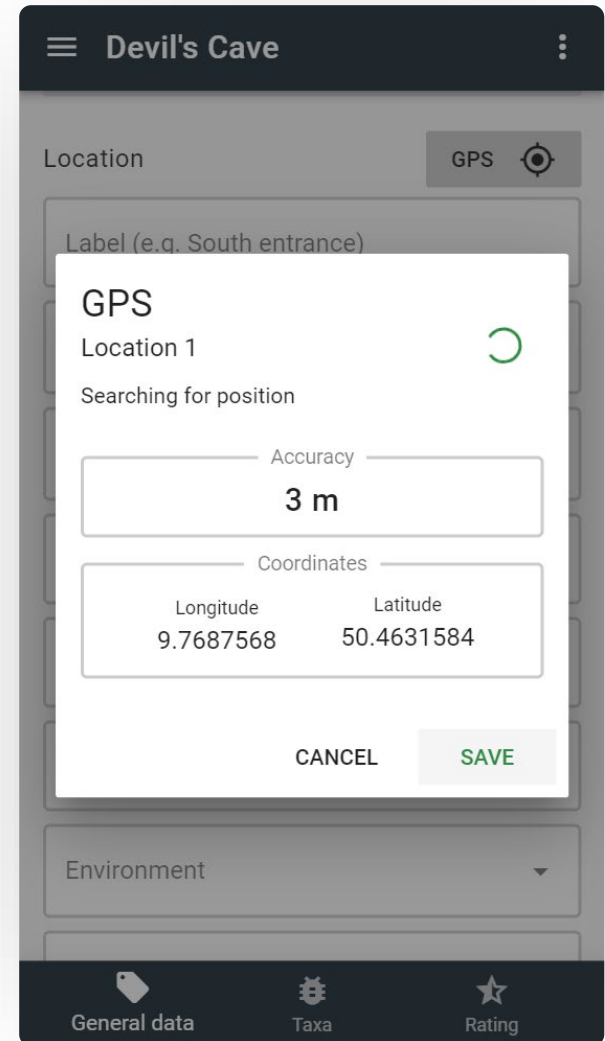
Devil's Cave

Location

GPS

Label (e.g. South entrance)

GPS

Location 1

Searching for position

Accuracy

3 m

Coordinates

Longitude
9.7687568

Latitude
50.4631584

CANCEL

SAVE

Environment

General data

Taxa

Rating